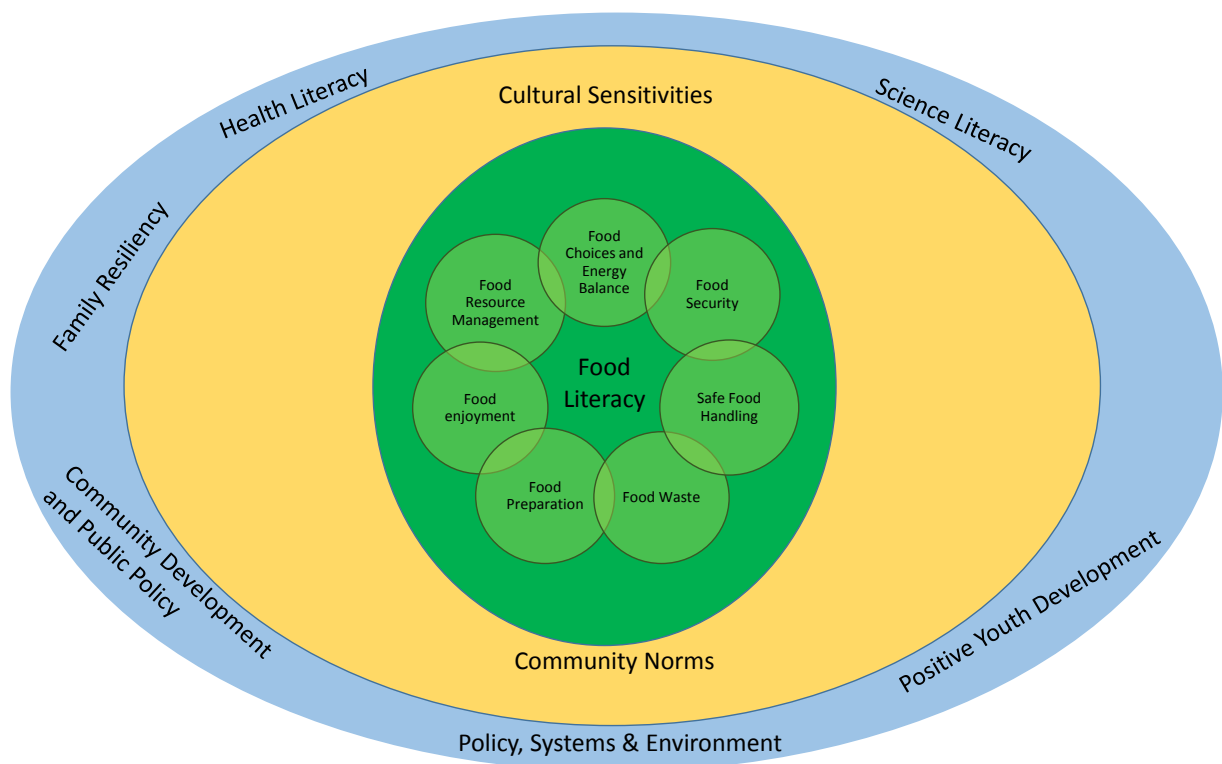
Health Literacy

Science Literacy

Family Resiliency

Community Development and Public Policy

Positive Youth Development

Policy, Systems & Environment

Cultural Sensitivities

Community Norms

Food Choices and Energy Balance

Food Resource Management

Food Security

Food Literacy

Food enjoyment

Safe Food Handling

Food Preparation

Food Waste